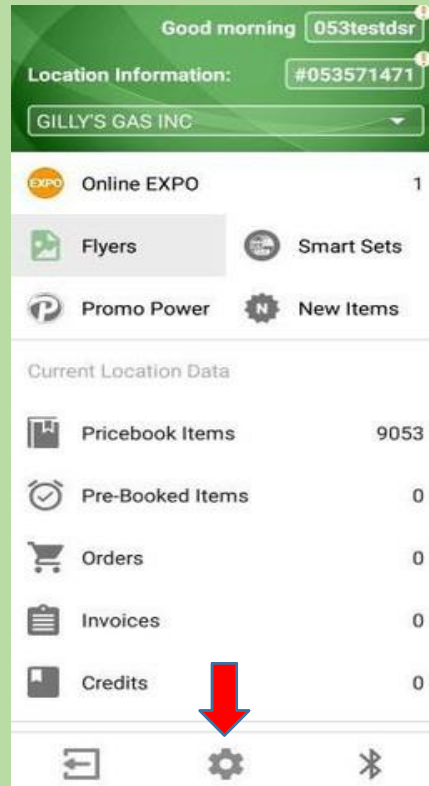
Good morning 053testdsr

Location Information: #053571471

GILLY'S GAS INC

EXPO Online EXPO 1

Flyers

Smart Sets

Promo Power

N New Items

Current Location Data

Pricebook Items 9053

Pre-Booked Items 0

Orders 0

Invoices 0

Credits 0